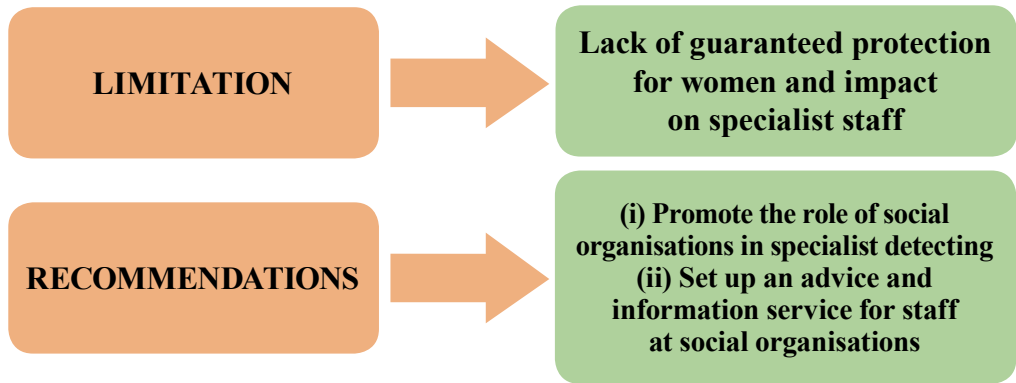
LIMITATION

Lack of guaranteed protection for women and impact on specialist staff

RECOMMENDATIONS

(i) Promote the role of social organisations in specialist detecting
(ii) Set up an advice and information service for staff at social organisations